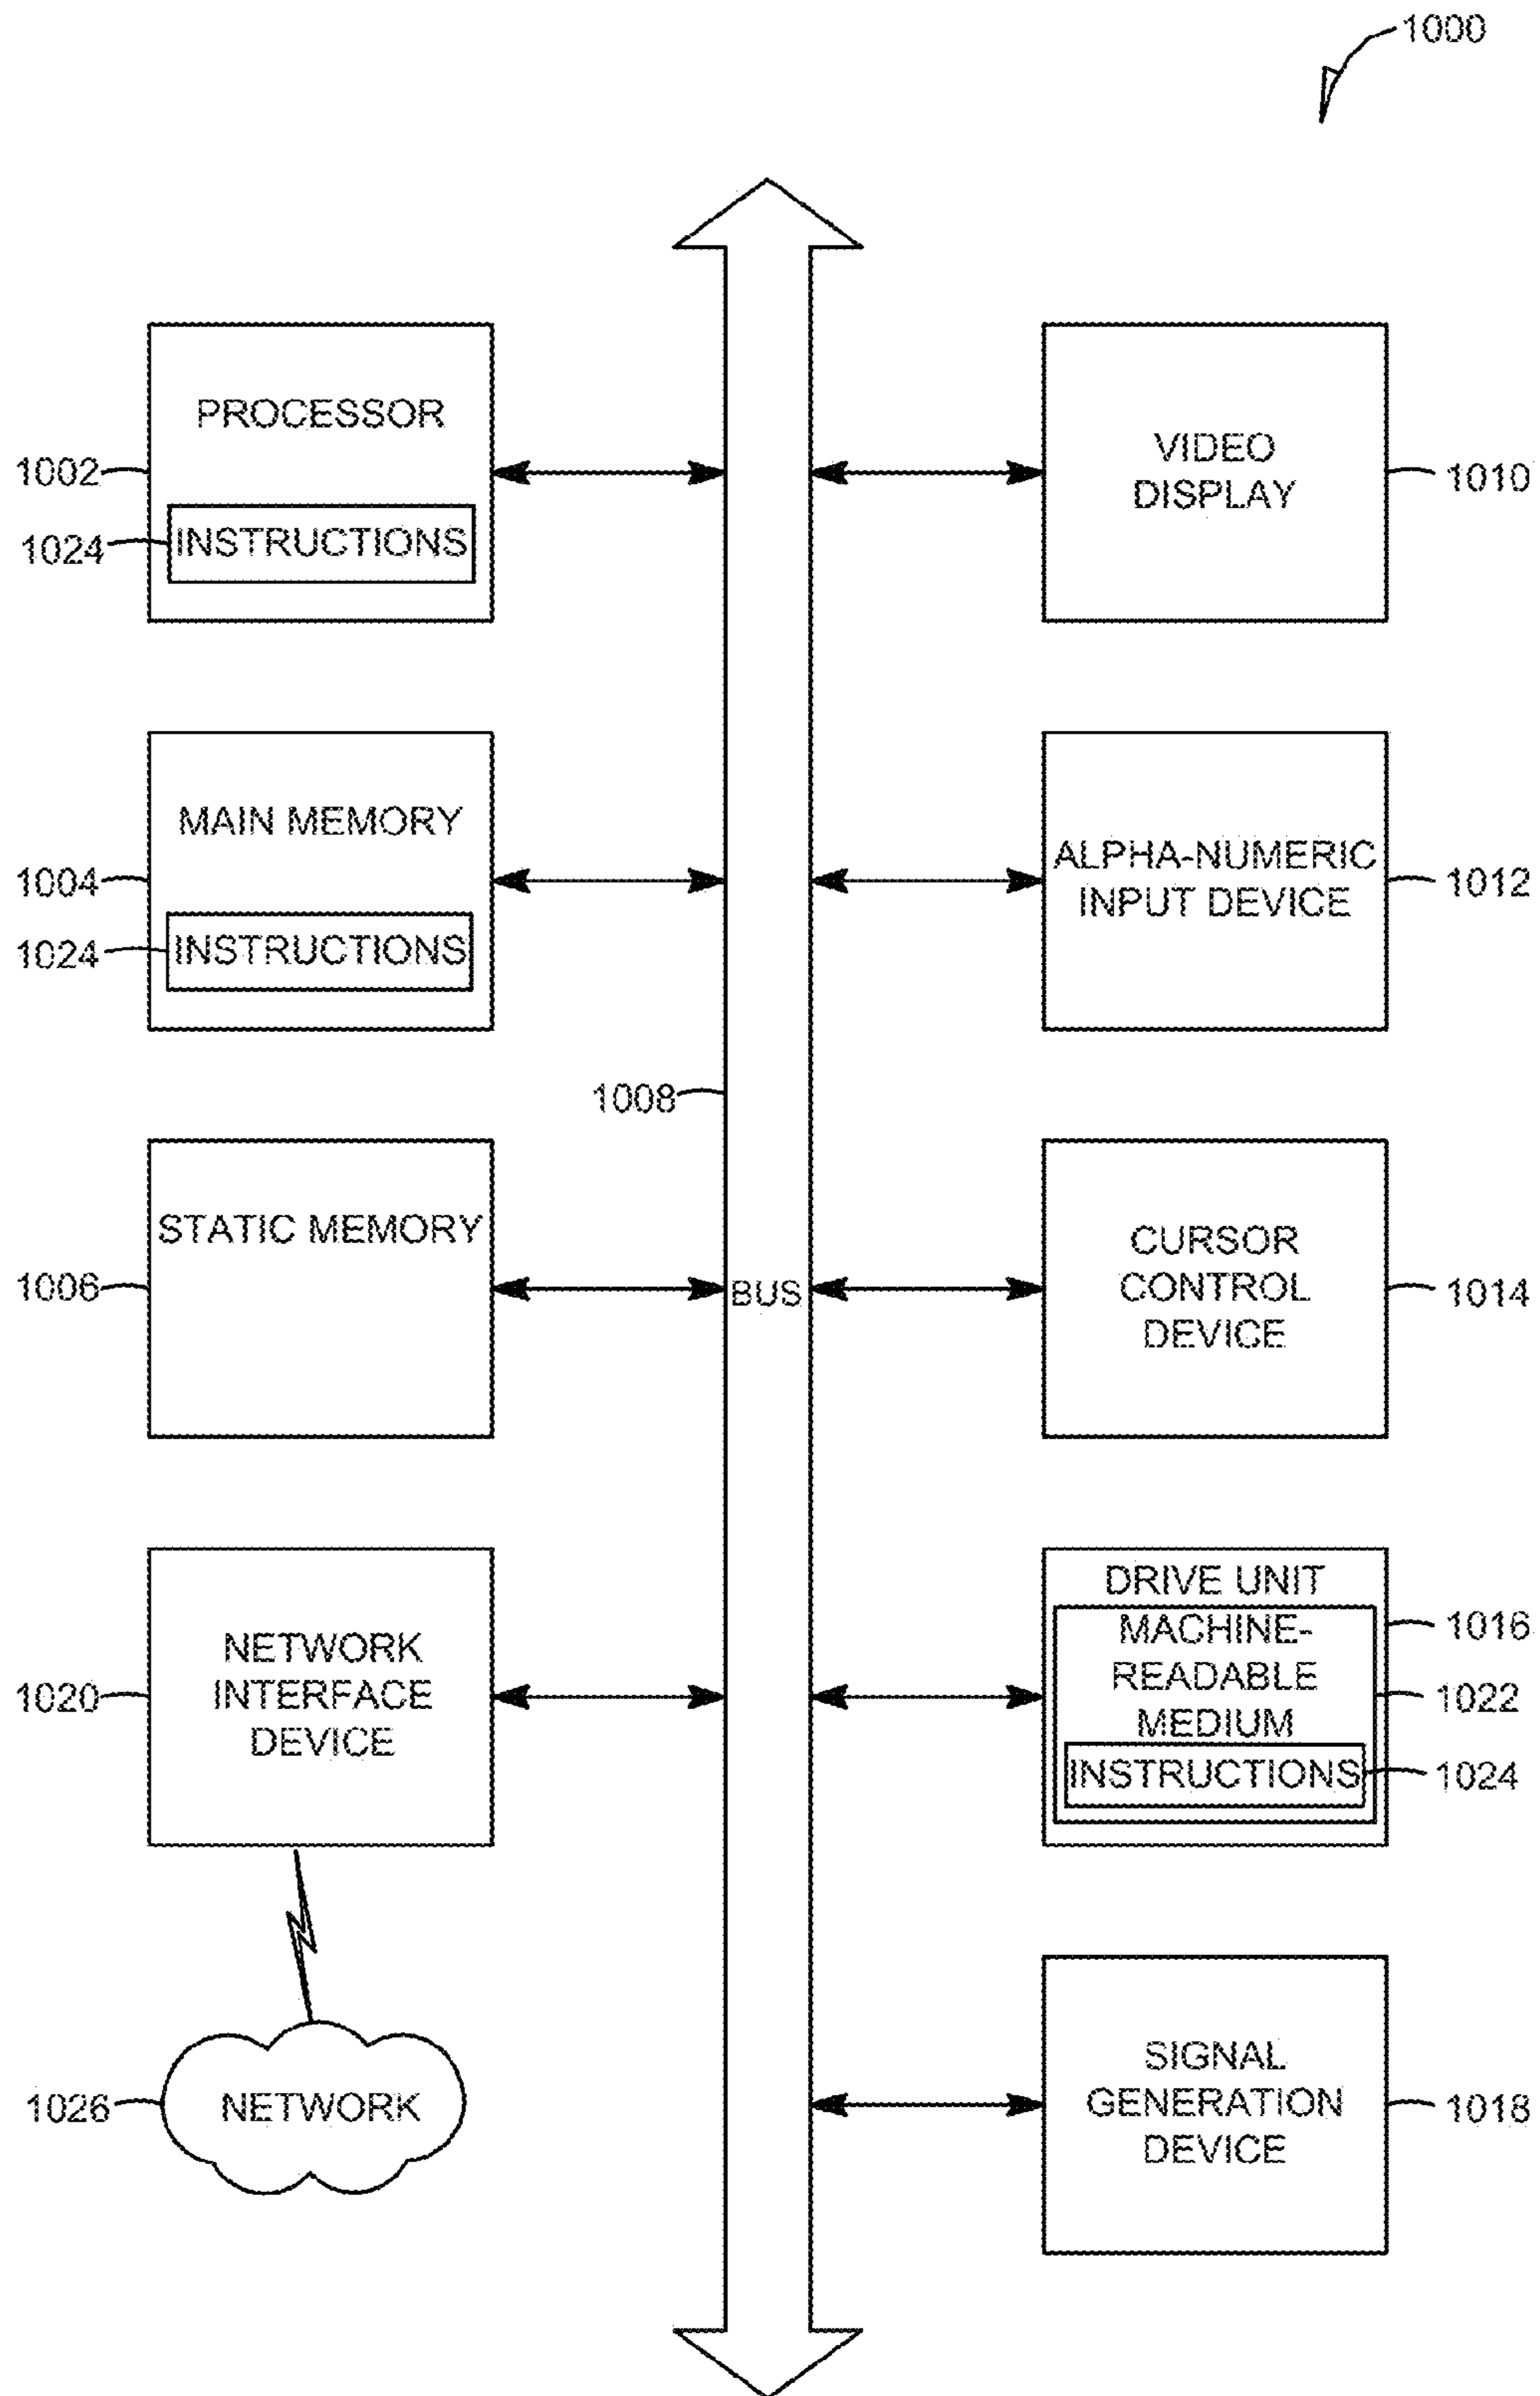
1000

PROCESSOR
1002
1024
INSTRUCTIONS

VIDEO DISPLAY
1010

MAIN MEMORY
1004
1024
INSTRUCTIONS

ALPHA-NUMERIC INPUT DEVICE
1012

1008

STATIC MEMORY
1006

BUS

CURSOR CONTROL DEVICE
1014

NETWORK INTERFACE DEVICE
1020

DRIVE UNIT
MACHINE-READABLE MEDIUM
INSTRUCTIONS
1016
1022
1024

NETWORK
1026

SIGNAL GENERATION DEVICE
1018